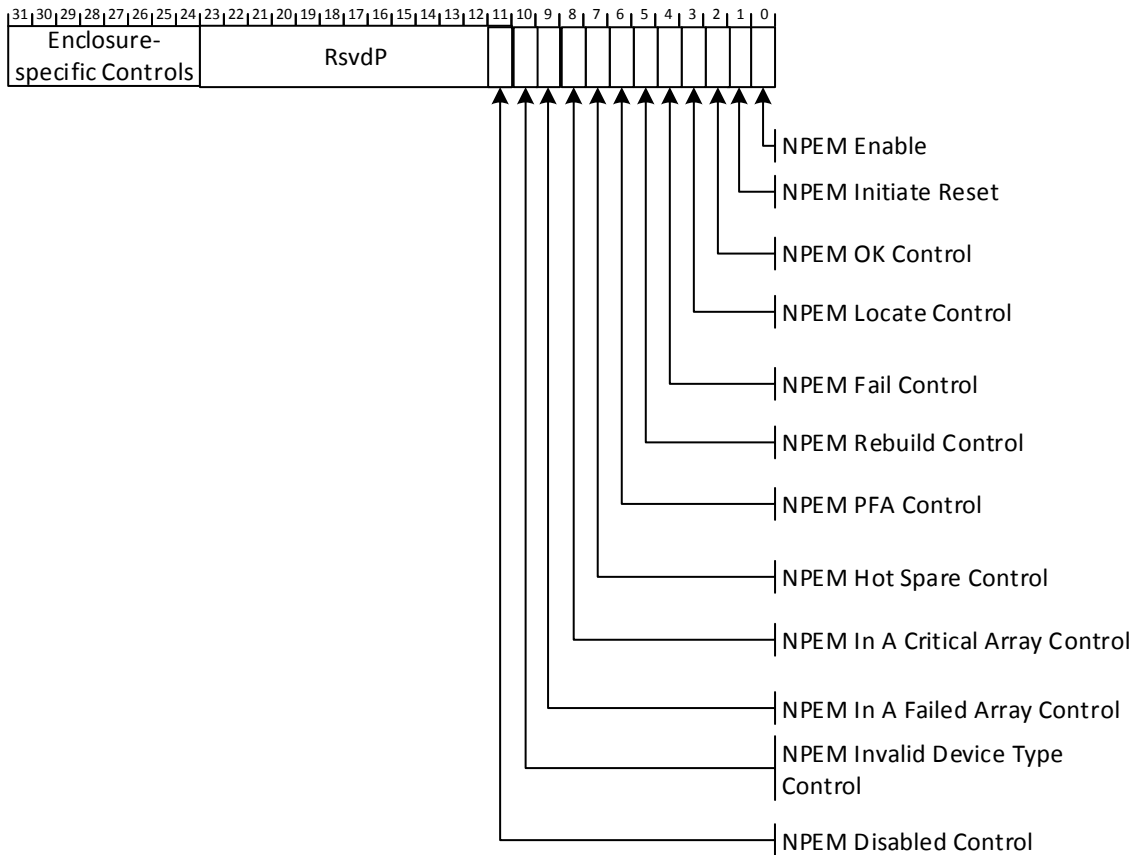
31 30 29 28 27 26 25 24 23 22 21 20 19 18 17 16 15 14 13 12 11 10 9 8 7 6 5 4 3 2 1 0

Enclosure-specific Controls

RsvdP

NPEM Enable

NPEM Initiate Reset

NPEM OK Control

NPEM Locate Control

NPEM Fail Control

NPEM Rebuild Control

NPEM PFA Control

NPEM Hot Spare Control

NPEM In A Critical Array Control

NPEM In A Failed Array Control

NPEM Invalid Device Type Control

NPEM Disabled Control